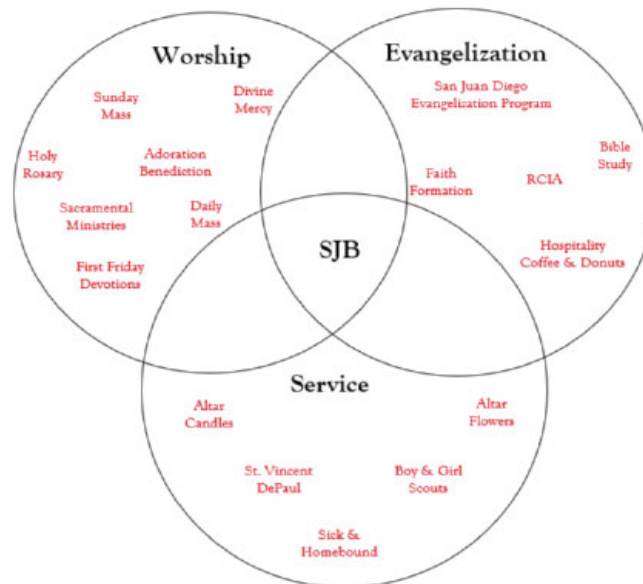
Worship

Sunday Mass

Divine Mercy

Holy Rosary

Adoration Benediction

Sacramental Ministries

Daily Mass

First Friday Devotions

Evangelization

San Juan Diego Evangelization Program

Bible Study

Faith Formation

RCIA

Hospitality Coffee & Donuts

SJB

Service

Altar Candles

Altar Flowers

St. Vincent DePaul

Boy & Girl Scouts

Sick & Homebound